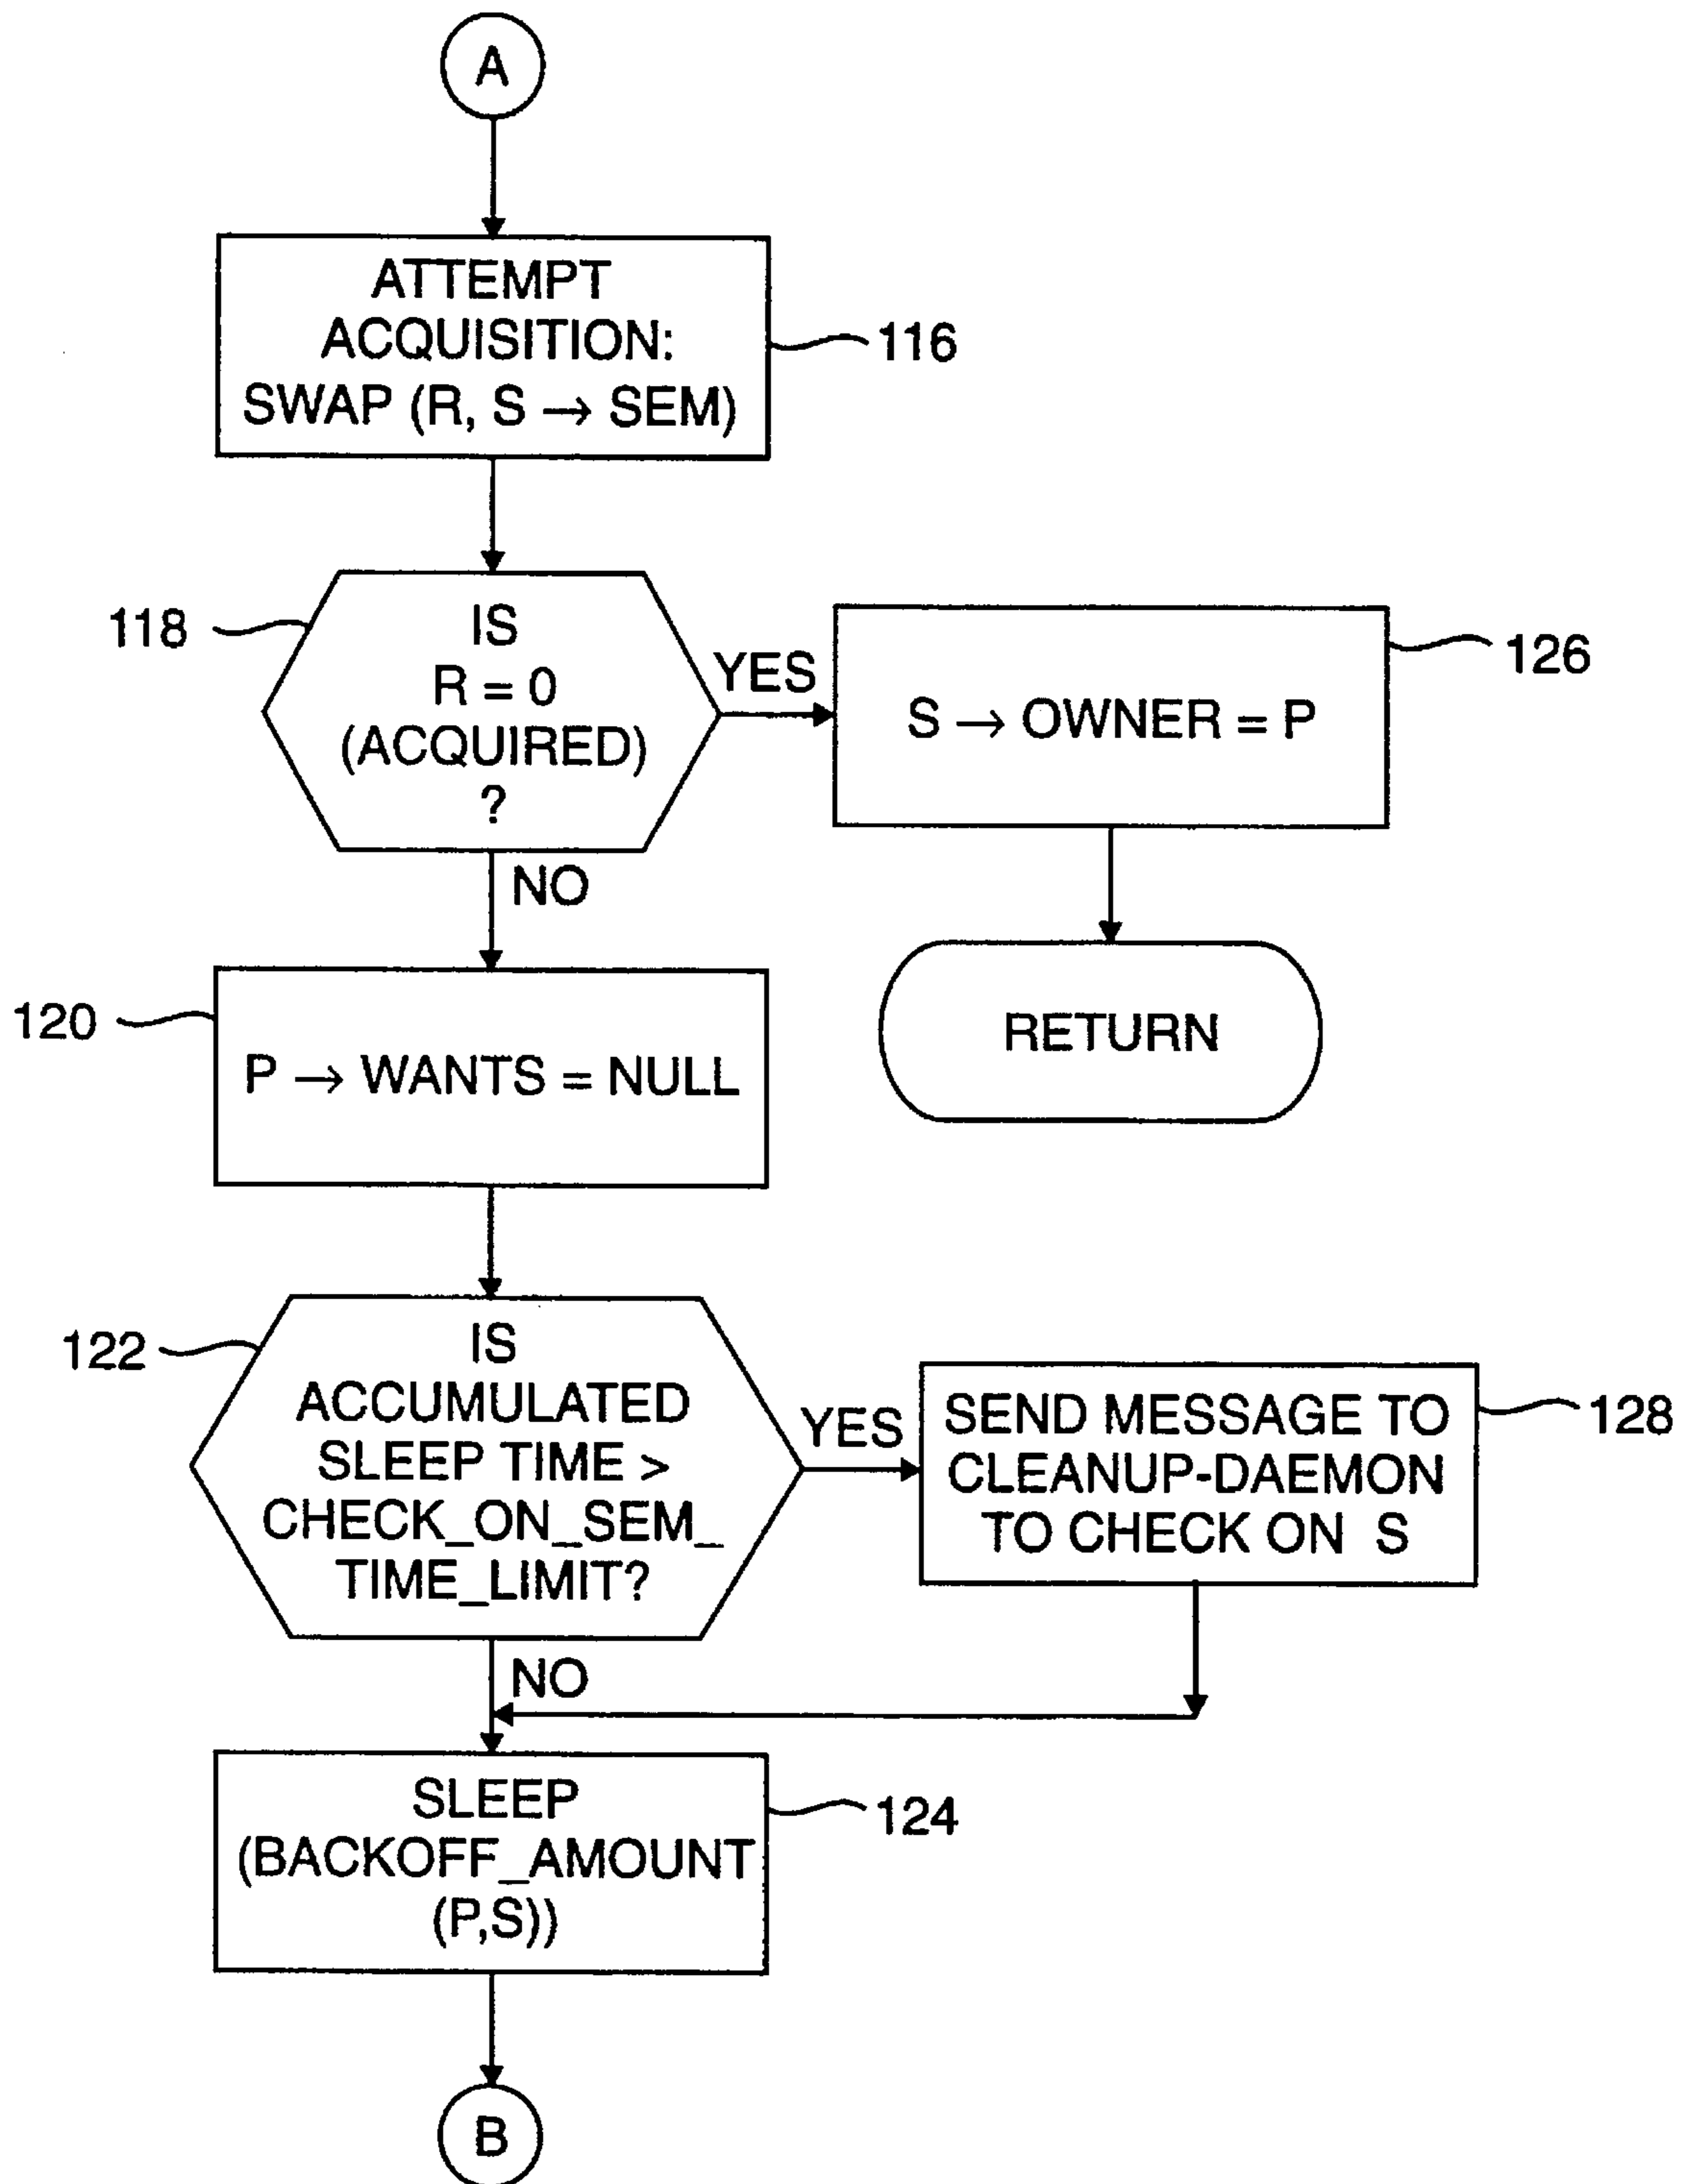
A

ATTEMPT ACQUISITION: SWAP (R, S $\rightarrow$ SEM)

116

118

IS R = 0 (ACQUIRED) ?

YES

S $\rightarrow$ OWNER = P

126

NO

RETURN

120

P $\rightarrow$ WANTS = NULL

122

IS ACCUMULATED SLEEP TIME > CHECK_ON_SEM_ TIME_LIMIT?

YES

SEND MESSAGE TO CLEANUP-DAEMON TO CHECK ON S

128

NO

SLEEP (BACKOFF_AMOUNT (P,S))

124

B